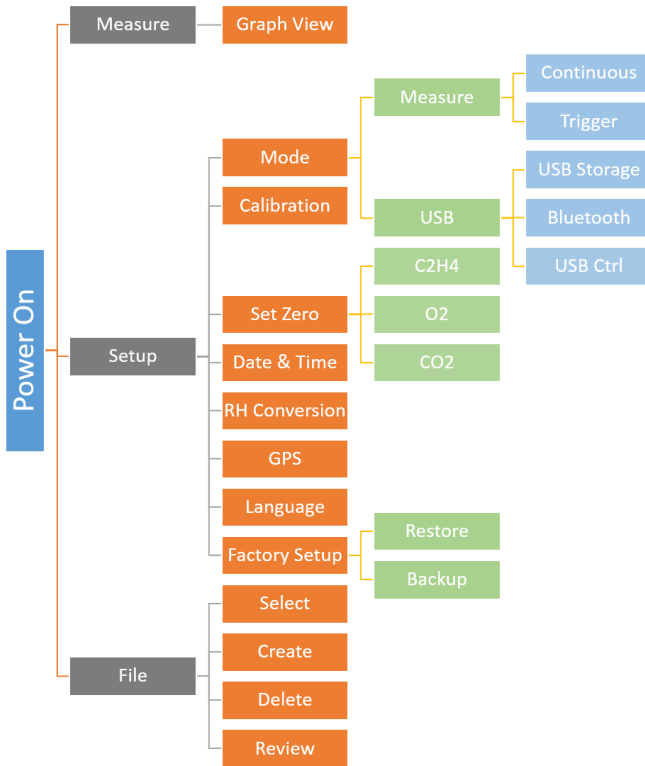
Power On

Measure
Graph View

Setup
Mode
Measure
Continuous
Trigger
USB
USB Storage
Bluetooth
USB Ctrl
Calibration
Set Zero
C2H4
O2
CO2
Date & Time
RH Conversion
GPS
Language
Factory Setup
Restore
Backup

File
Select
Create
Delete
Review